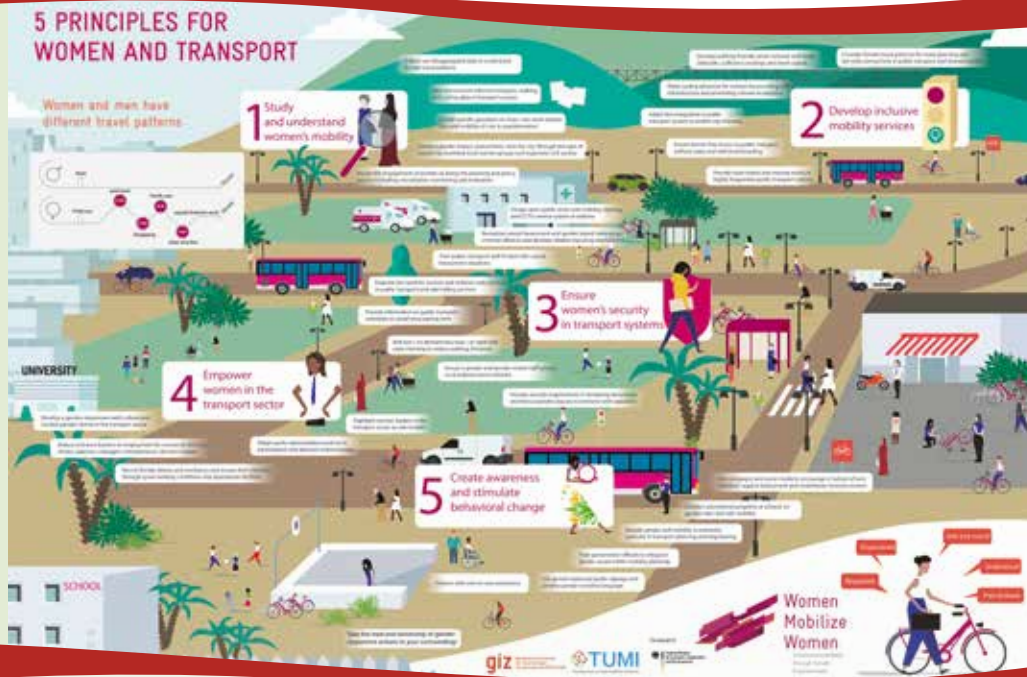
5 PRINCIPLES FOR WOMEN AND TRANSPORT

Women and men have different travel patterns

1 Study and understand women's mobility

2 Develop inclusive mobility services

3 Ensure women's security in transport systems

4 Empower women in the transport sector

5 Create awareness and stimulate behavioral change

UNIVERSITY

SCHOOL

Women Mobilize Women

giz

TUMI

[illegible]